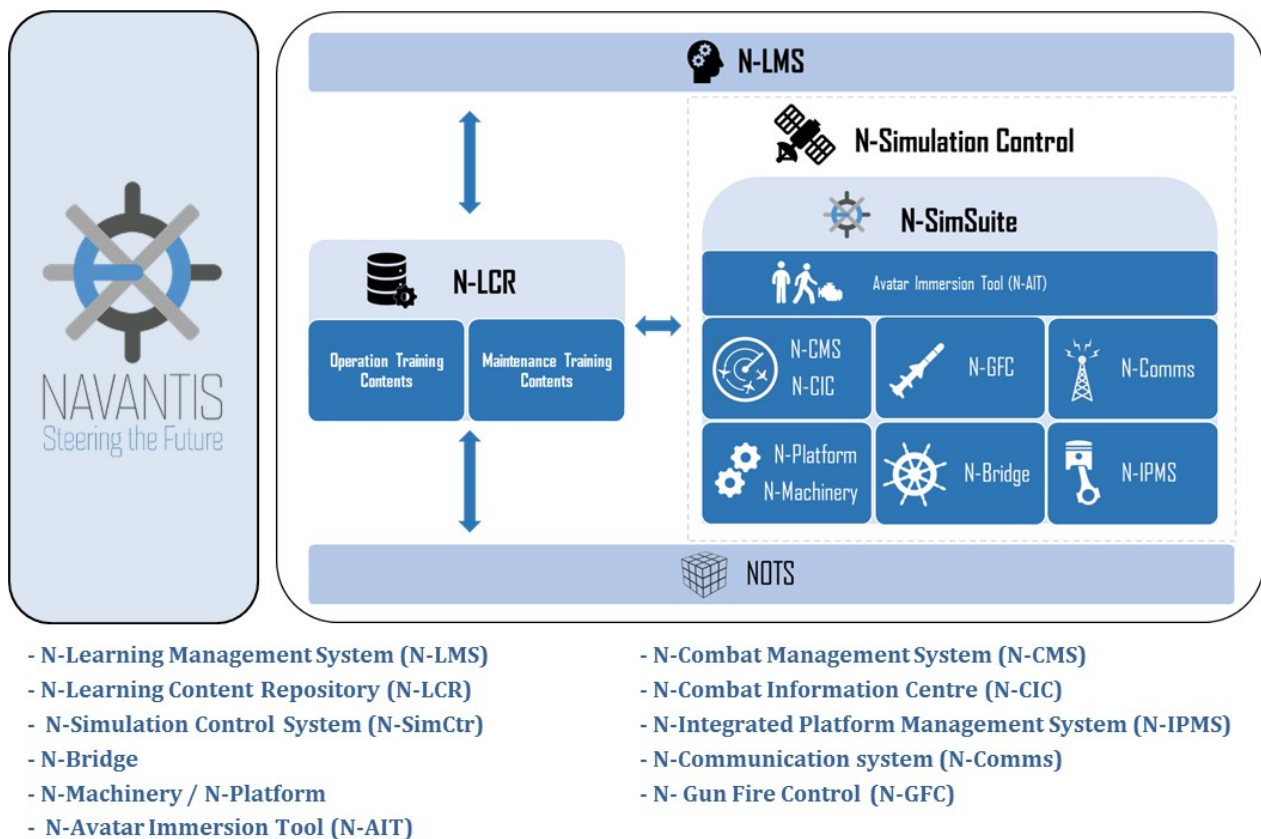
NAVANTIS
Steering the Future

N-LMS

N-Simulation Control

N-SimSuite

N-LCR

Operation Training Contents

Maintenance Training Contents

Avatar Immersion Tool (N-AIT)

N-CMS
N-CIC

N-GFC

N-Comms

N-Platform
N-Machinery

N-Bridge

N-IPMS

NOTS

- N-Learning Management System (N-LMS)
- N-Learning Content Repository (N-LCR)
- N-Simulation Control System (N-SimCtr)
- N-Bridge
- N-Machinery / N-Platform
- N-Avatar Immersion Tool (N-AIT)

- N-Combat Management System (N-CMS)
- N-Combat Information Centre (N-CIC)
- N-Integrated Platform Management System (N-IPMS)
- N-Communication system (N-Comms)
- N- Gun Fire Control (N-GFC)